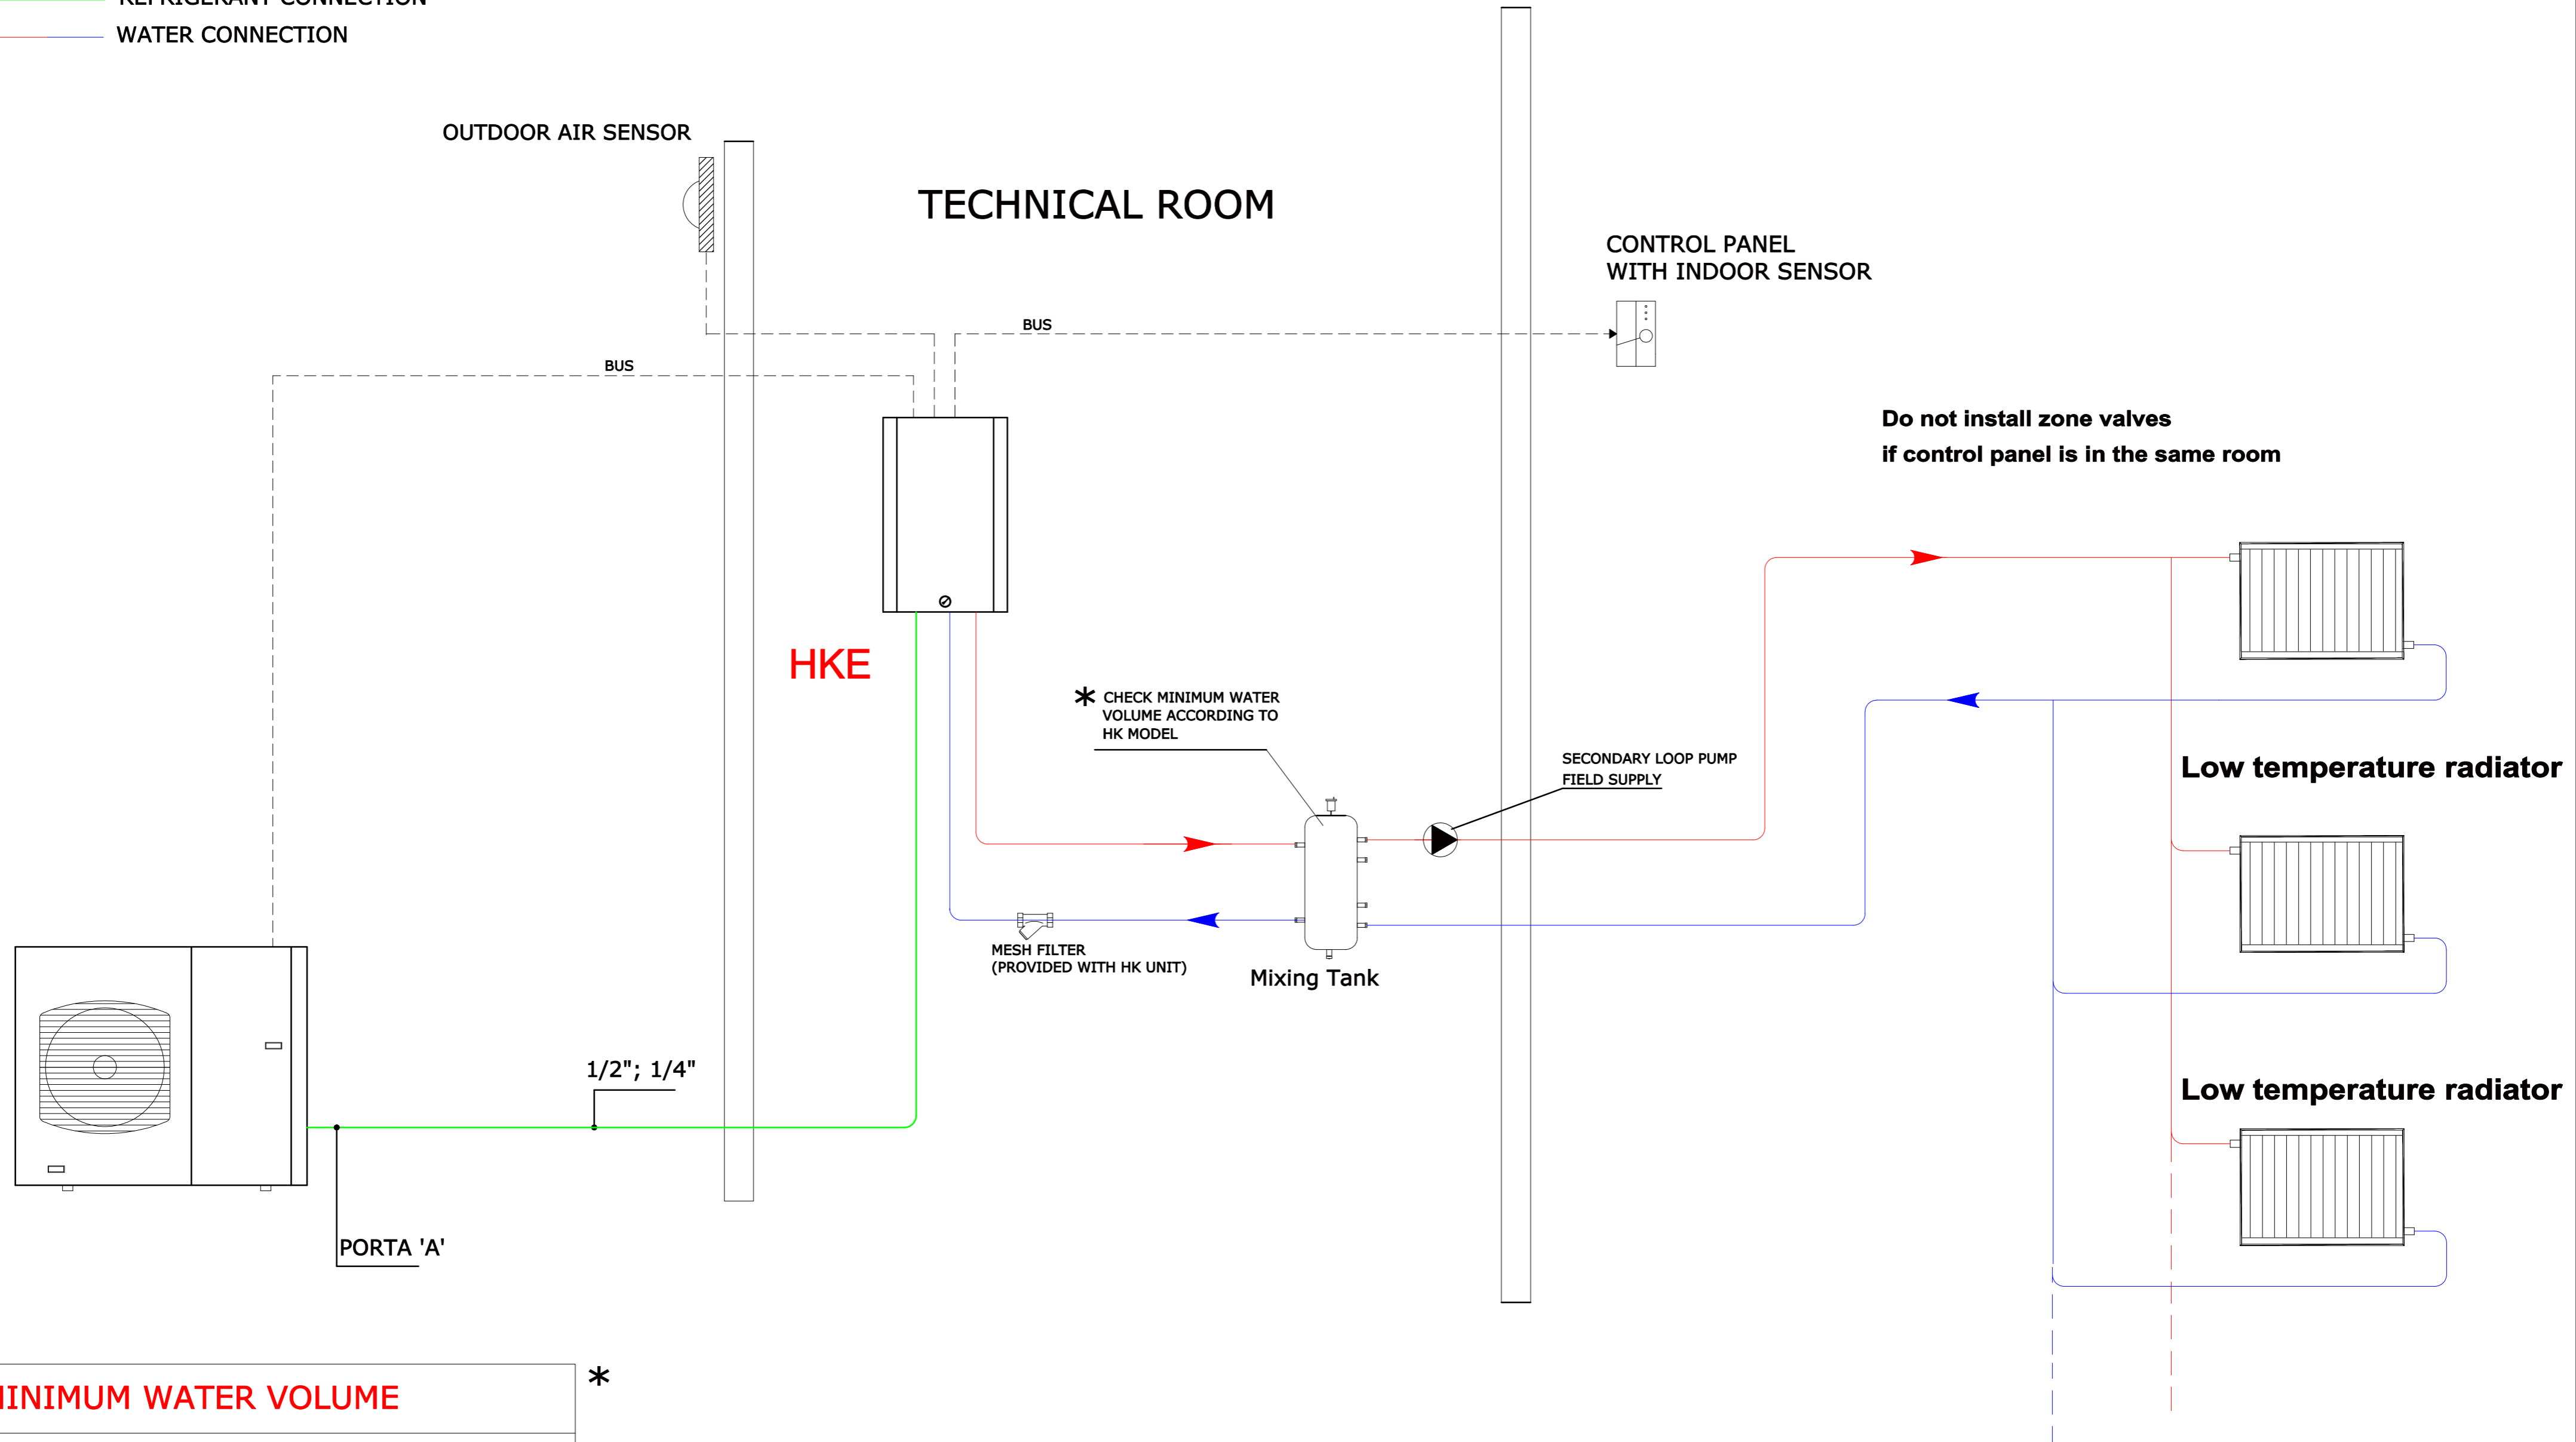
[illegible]
WATER CONNECTION

OUTDOOR AIR SENSOR

TECHNICAL ROOM

CONTROL PANEL
WITH INDOOR SENSOR

BUS

BUS

Do not install zone valves
if control panel is in the same room

HKE

* CHECK MINIMUM WATER VOLUME ACCORDING TO HK MODEL

SECONDARY LOOP PUMP
FIELD SUPPLY

Low temperature radiator

MESH FILTER
(PROVIDED WITH HK UNIT)

Mixing Tank

1/2"; 1/4"

Low temperature radiator

PORTA 'A'

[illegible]INIMUM WATER VOLUME

*